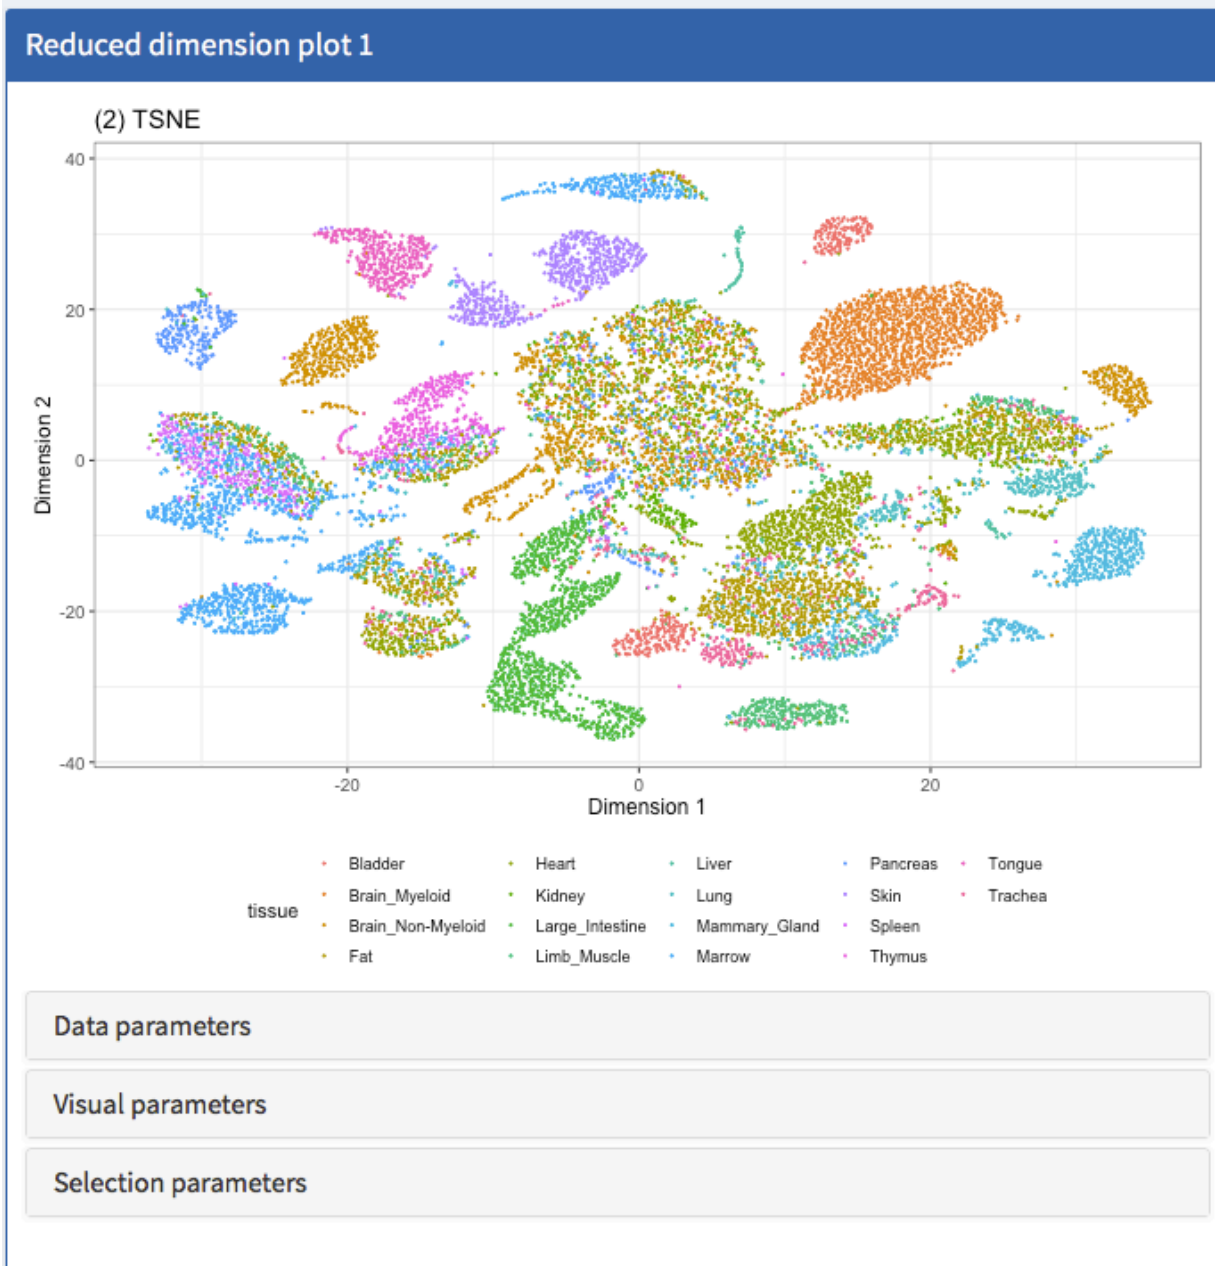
Reduced dimension plot 1

(2) TSNE

40
20
0
-20
-40

Dimension 2

-20
0
20

Dimension 1

tissue

Bladder
Brain_Myeloid
Brain_Non-Myeloid
Fat
Heart
Kidney
Large_Intestine
Limb_Muscle
Liver
Lung
Mammary_Gland
Marrow
Pancreas
Skin
Spleen
Thymus
Tongue
Trachea

Data parameters

Visual parameters

Selection parameters